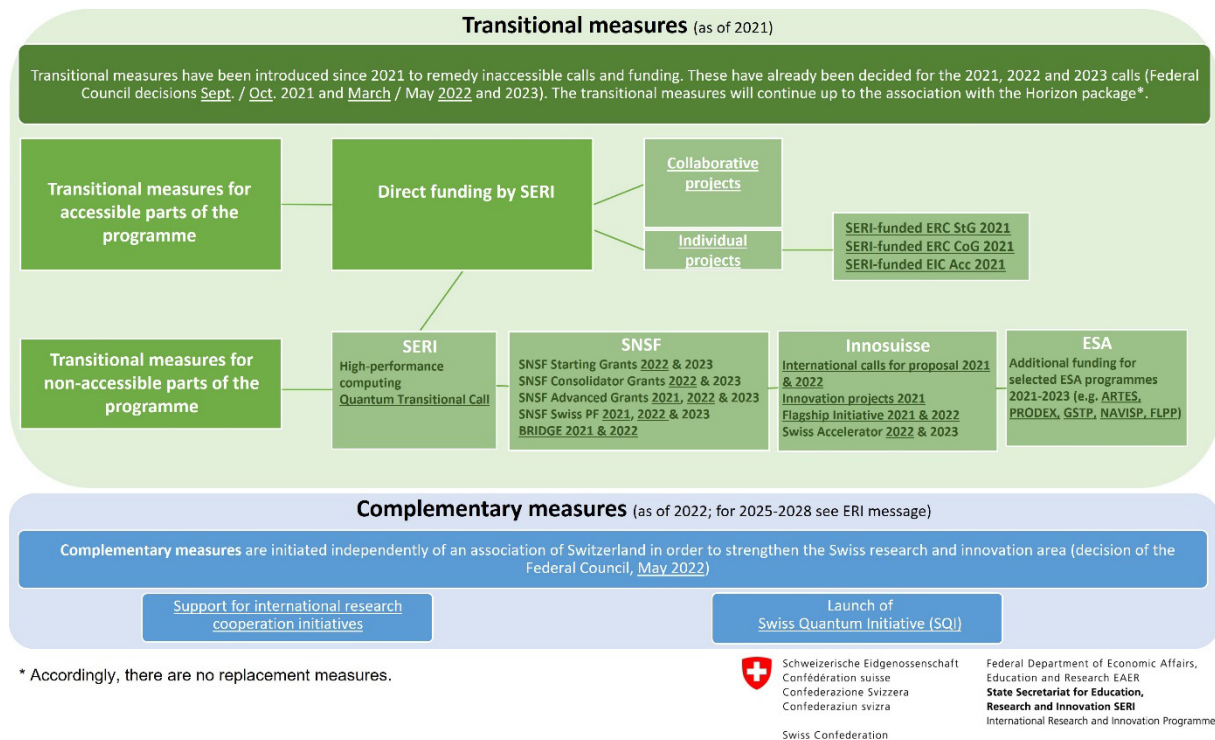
**Transitional measures** (as of 2021)

Transitional measures have been introduced since 2021 to remedy inaccessible calls and funding. These have already been decided for the 2021, 2022 and 2023 calls (Federal Council decisions Sept. / Oct. 2021 and March / May 2022 and 2023). The transitional measures will continue up to the association with the Horizon package*.

Transitional measures for accessible parts of the programme

Direct funding by SERI

Collaborative projects

Individual projects

SERI-funded ERC StG 2021
SERI-funded ERC CoG 2021
SERI-funded EIC Acc 2021

Transitional measures for non-accessible parts of the programme

SERI
High-performance computing
Quantum Transitional Call

SNSF
SNSF Starting Grants 2022 & 2023
SNSF Consolidator Grants 2022 & 2023
SNSF Advanced Grants 2021, 2022 & 2023
SNSF Swiss PF 2021, 2022 & 2023
BRIDGE 2021 & 2022

Innosuisse
International calls for proposal 2021 & 2022
Innovation projects 2021
Flagship Initiative 2021 & 2022
Swiss Accelerator 2022 & 2023

ESA
Additional funding for selected ESA programmes 2021-2023 (e.g. ARTES, PRODEX, GSTP, NAVISP, FLPP)

**Complementary measures** (as of 2022; for 2025-2028 see ERI message)

**Complementary measures** are initiated independently of an association of Switzerland in order to strengthen the Swiss research and innovation area (decision of the Federal Council, May 2022)

Support for international research cooperation initiatives

Launch of
Swiss Quantum Initiative (SQI)

* Accordingly, there are no replacement measures.

Schweizerische Eidgenossenschaft
Confédération suisse
Confederazione Svizzera
Confederaziun svizra

Swiss Confederation

Federal Department of Economic Affairs, Education and Research EAER
**State Secretariat for Education, Research and Innovation SERI**
International Research and Innovation Programme